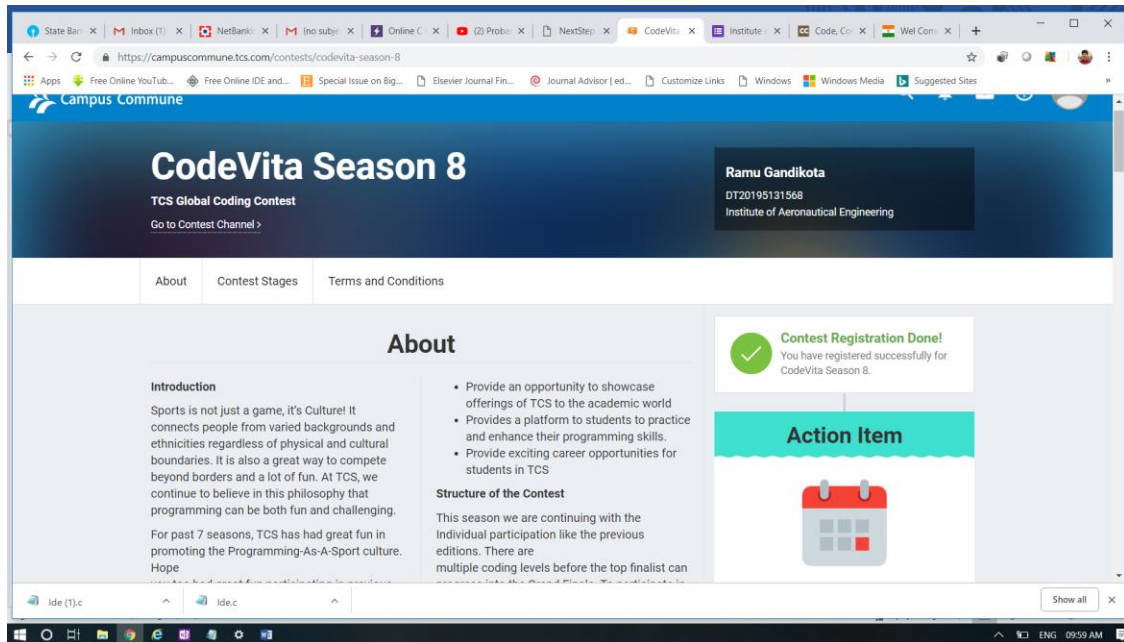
State Bar | Inbox (1) | NetBank | (no subje | Online C | (2) Probe | NextStep | CodeVita | Institute | Code, Co | Wel Com | +

https://campuscommune.tcs.com/contests/codevita-season-8

Apps | Free Online YouTub... | Free Online IDE and... | Special Issue on Big... | Elsevier Journal Fin... | Journal Advisor | ed... | Customize Links | Windows | Windows Media | Suggested Sites

Campus Commune

CodeVita Season 8

TCS Global Coding Contest

Go to Contest Channel ›

Ramu Gandikota

DT20195131568

Institute of Aeronautical Engineering

About | Contest Stages | Terms and Conditions

About

Introduction

Sports is not just a game, it's Culture! It connects people from varied backgrounds and ethnicities regardless of physical and cultural boundaries. It is also a great way to compete beyond borders and a lot of fun. At TCS, we continue to believe in this philosophy that programming can be both fun and challenging.

For past 7 seasons, TCS has had great fun in promoting the Programming-As-A-Sport culture. Hope

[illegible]

- Provide an opportunity to showcase offerings of TCS to the academic world
- Provides a platform to students to practice and enhance their programming skills.
- Provide exciting career opportunities for students in TCS

Structure of the Contest

This season we are continuing with the Individual participation like the previous editions. There are
multiple coding levels before the top finalist can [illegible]

Contest Registration Done!

You have registered successfully for CodeVita Season 8.

Action Item

Ide (1).c | Ide.c | Show all

ENG 09:59 AM